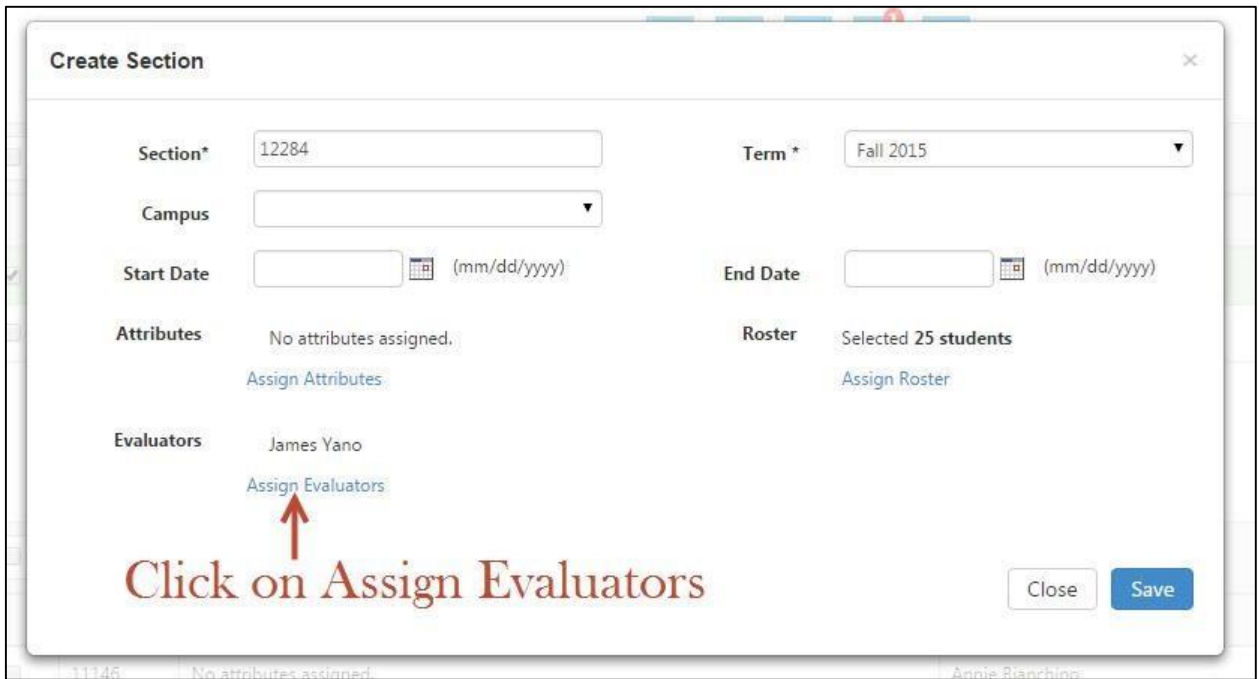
Create Section

×

Section* 12284

Term * Fall 2015

Campus

Start Date (mm/dd/yyyy)

End Date (mm/dd/yyyy)

Attributes No attributes assigned.

Assign Attributes

Roster Selected **25 students**

Assign Roster

Evaluators James Yano

Assign Evaluators

Click on Assign Evaluators

Close Save

11146 No attributes assigned. Annie Bianchino